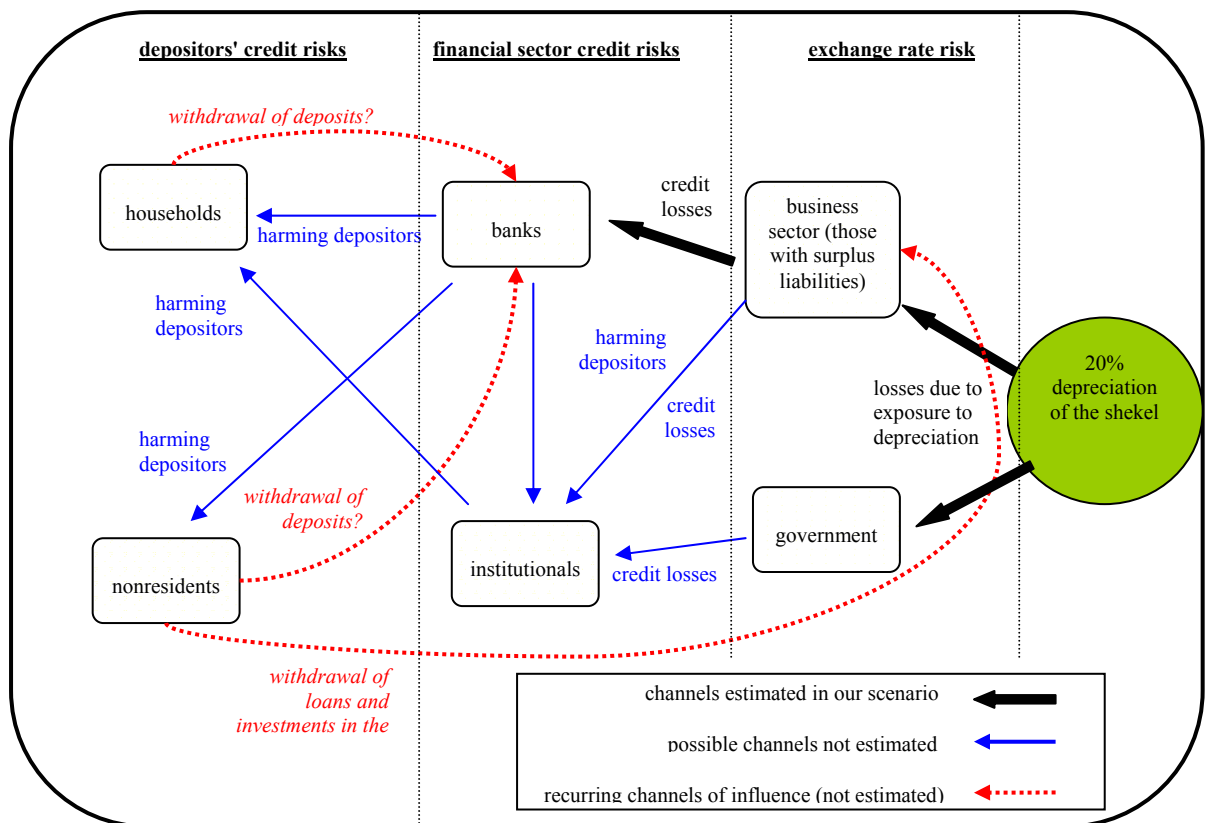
depositors' credit risks

financial sector credit risks

exchange rate risk

withdrawal of deposits?

households

harming depositors

banks

credit losses

business sector (those with surplus liabilities)

harming depositors

harming depositors

credit losses

losses due to exposure to depreciation

20% depreciation of the shekel

harming depositors

withdrawal of deposits?

nonresidents

institutionals

credit losses

government

withdrawal of loans and investments in the

channels estimated in our scenario

possible channels not estimated

recurring channels of influence (not estimated)